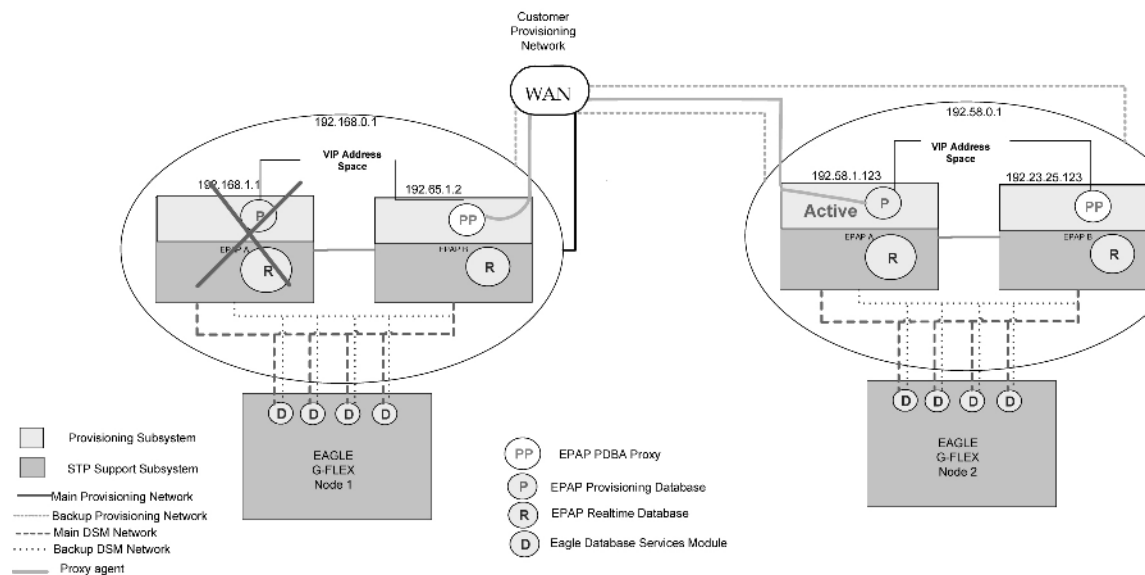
Customer Provisioning Network

WAN

192.168.0.1

VIP Address Space

192.168.1.1

192.65.1.2

P

PP

EPAP A

EPAP B

R

R

192.58.0.1

VIP Address Space

192.58.1.123

192.23.25.123

Active

P

PP

EPAP A

EPAP B

R

R

D D D D

EAGLE
G-FLEX
Node 1

D D D D

EAGLE
G-FLEX
Node 2

Provisioning Subsystem

STP Support Subsystem

Main Provisioning Network

Backup Provisioning Network

Main DSM Network

Backup DSM Network

Proxy agent

PP EPAP PDBA Proxy

P EPAP Provisioning Database

R EPAP Realtime Database

D Eagle Database Services Module